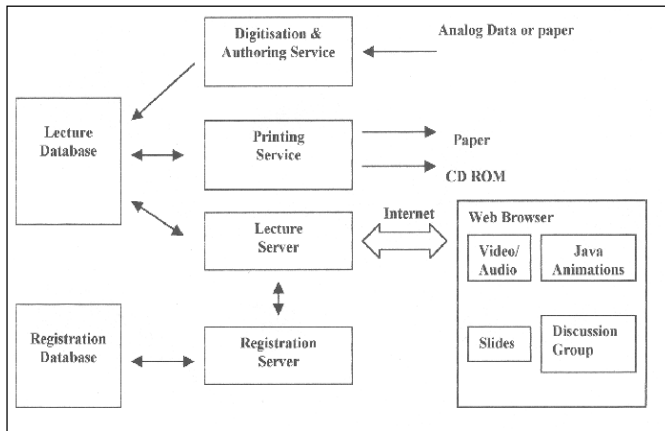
Digitisation & Authoring Service

Analog Data or paper

Lecture Database

Printing Service

Paper

CD ROM

Lecture Server

Internet

Web Browser

Video/ Audio

Java Animations

Slides

Discussion Group

Registration Database

Registration Server